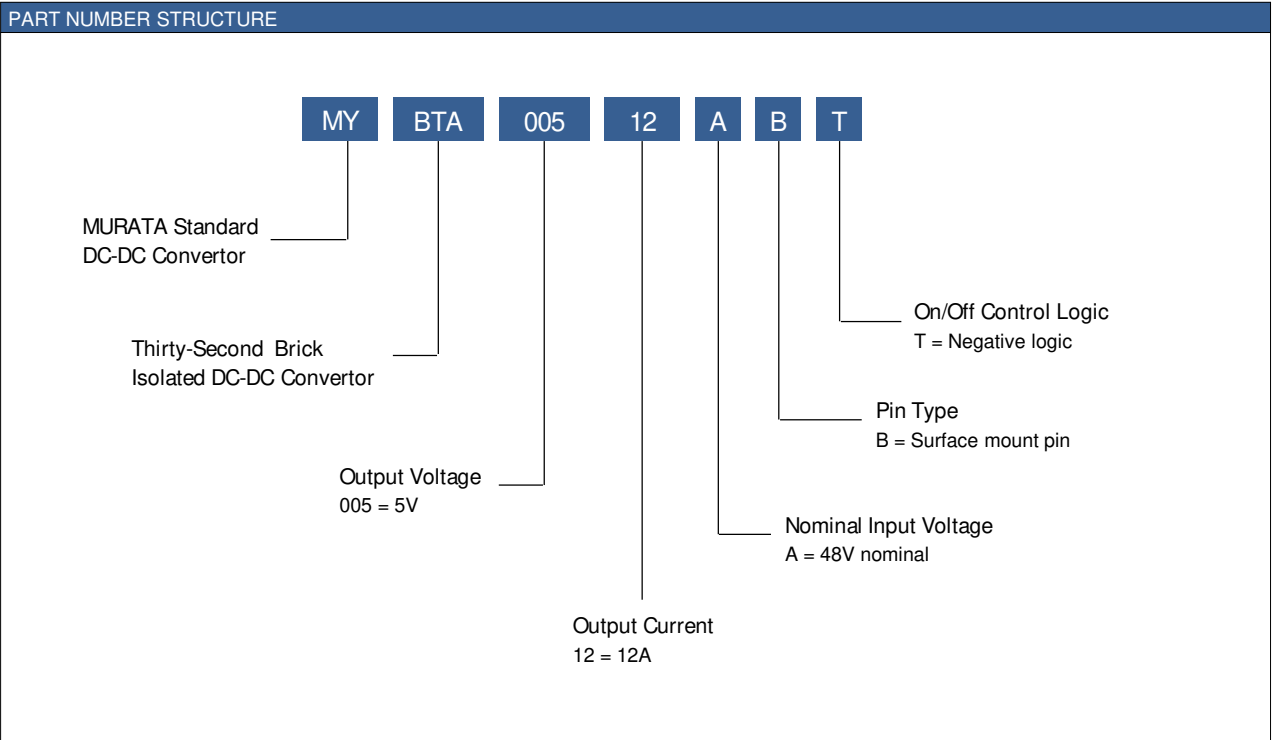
PART NUMBER STRUCTURE

MY BTA 005 12 A B T

MURATA Standard DC-DC Convertor

Thirty-Second Brick Isolated DC-DC Convertor

Output Voltage
005 = 5V

Output Current
12 = 12A

Nominal Input Voltage
A = 48V nominal

Pin Type
B = Surface mount pin

On/Off Control Logic
T = Negative logic